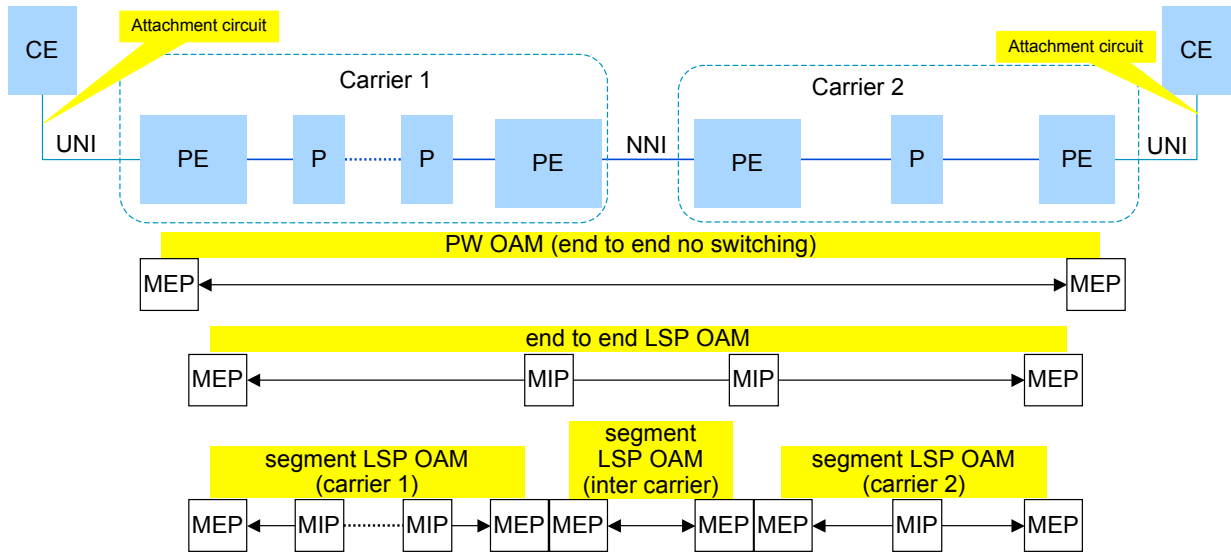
CE

Attachment circuit

Carrier 1

UNI

PE

P

P

PE

NNI

Carrier 2

PE

P

PE

Attachment circuit

CE

UNI

PW OAM (end to end no switching)

MEP

MEP

end to end LSP OAM

MEP

MIP

MIP

MEP

segment LSP OAM (carrier 1)

segment LSP OAM (inter carrier)

segment LSP OAM (carrier 2)

MEP

MIP

MIP

MEP

MEP

MEP

MEP

MIP

MEP